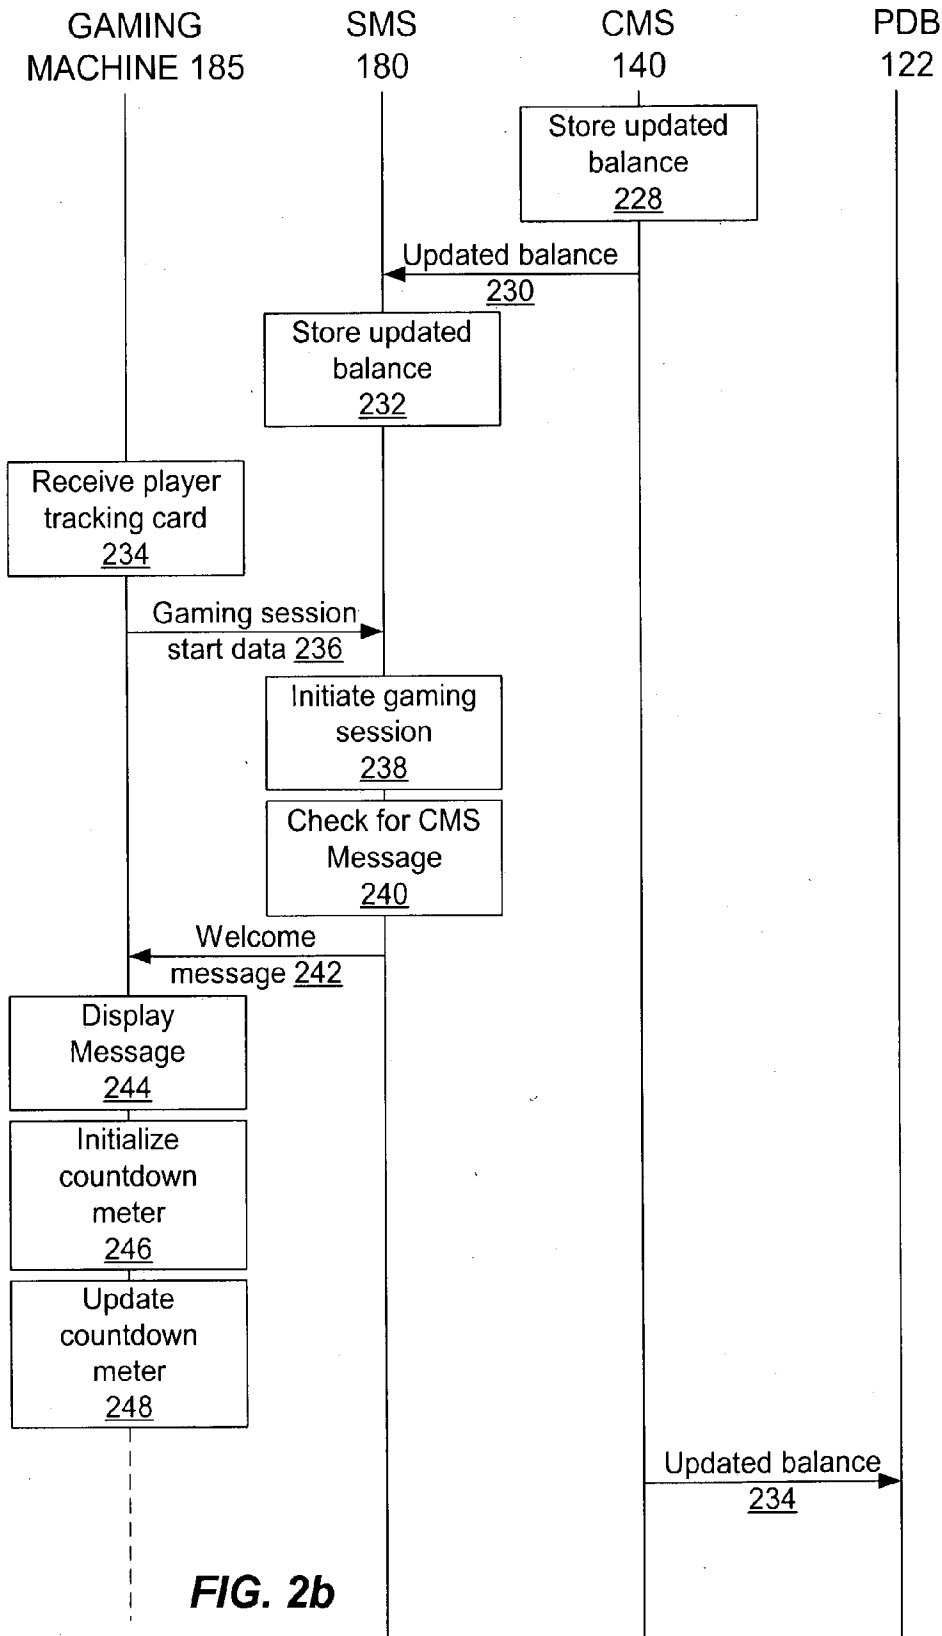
GAMING MACHINE 185

SMS 180

CMS 140

PDB 122

Store updated balance 228

Updated balance 230

Store updated balance 232

Receive player tracking card 234

Gaming session start data 236

Initiate gaming session 238

Check for CMS Message 240

Welcome message 242

Display Message 244

Initialize countdown meter 246

Update countdown meter 248

Updated balance 234

FIG. 2b